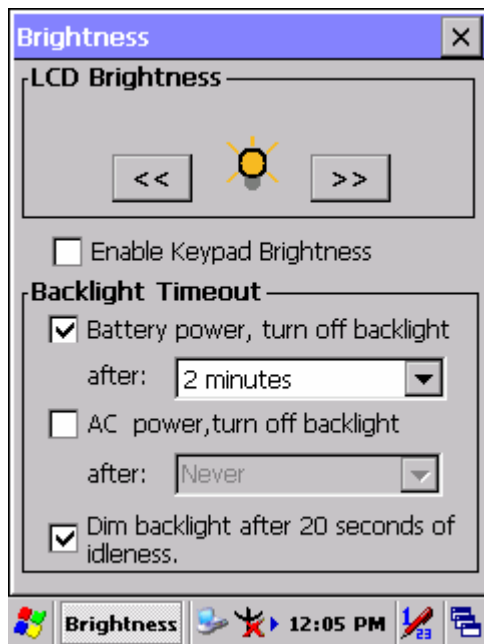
Brightness
×
LCD Brightness
<<
>>
Enable Keypad Brightness
Backlight Timeout
Battery power, turn off backlight
after: 2 minutes
AC power,turn off backlight
after: Never
Dim backlight after 20 seconds of idleness.
Brightness
12:05 PM